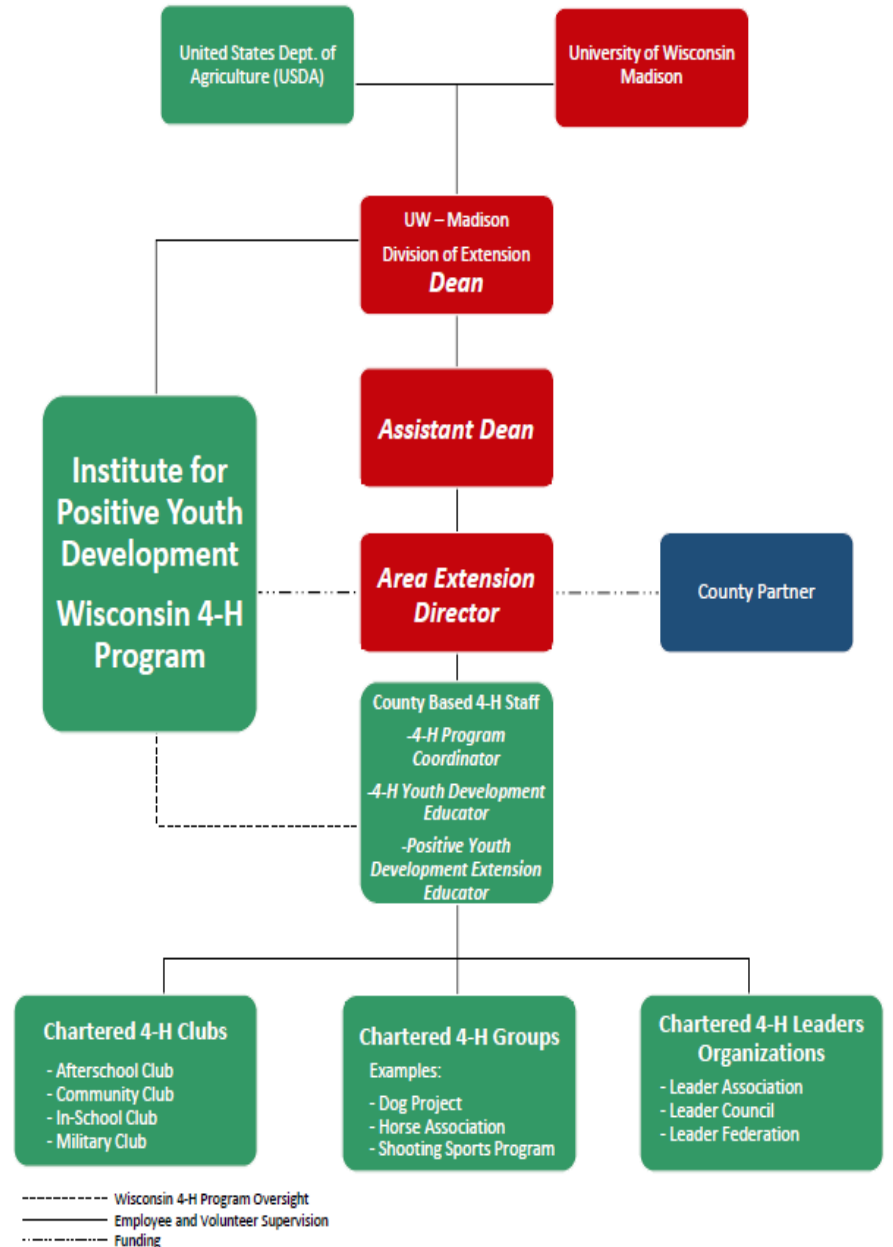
United States Dept. of Agriculture (USDA)

University of Wisconsin Madison

UW – Madison
Division of Extension
Dean

Assistant Dean

Institute for Positive Youth Development
Wisconsin 4-H Program

Area Extension Director

County Partner

County Based 4-H Staff
-4-H Program Coordinator
-4-H Youth Development Educator
-Positive Youth Development Extension Educator

Chartered 4-H Clubs
- Afterschool Club
- Community Club
- In-School Club
- Military Club

Chartered 4-H Groups
Examples:
- Dog Project
- Horse Association
- Shooting Sports Program

Chartered 4-H Leaders Organizations
- Leader Association
- Leader Council
- Leader Federation

Wisconsin 4-H Program Oversight
Employee and Volunteer Supervision
Funding